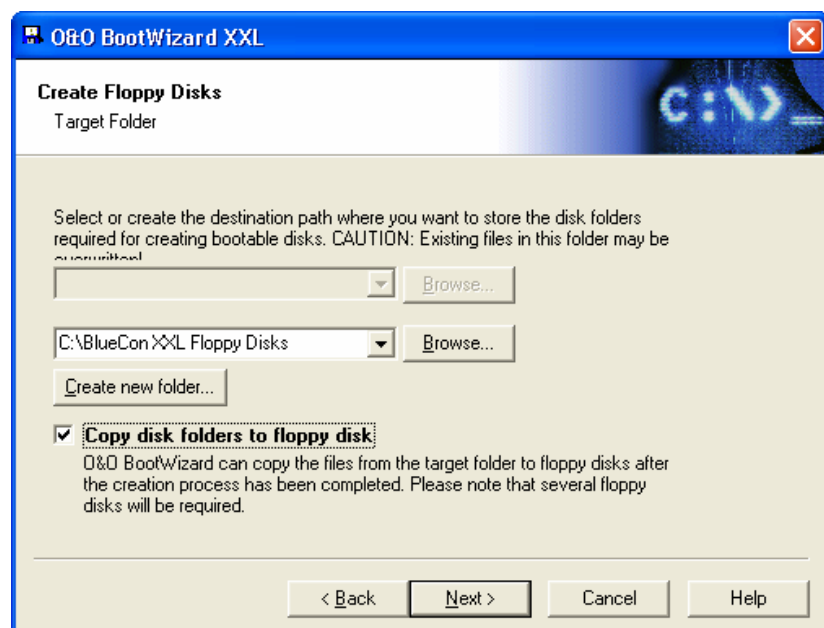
O&O BootWizard XXL

Create Floppy Disks
Target Folder

C:\>_

Select or create the destination path where you want to store the disk folders required for creating bootable disks. CAUTION: Existing files in this folder may be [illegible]

Browse...

C:\BlueCon XXL Floppy Disks

Browse...

Create new folder...

Copy disk folders to floppy disk
O&O BootWizard can copy the files from the target folder to floppy disks after the creation process has been completed. Please note that several floppy disks will be required.

< Back
Next >
Cancel
Help